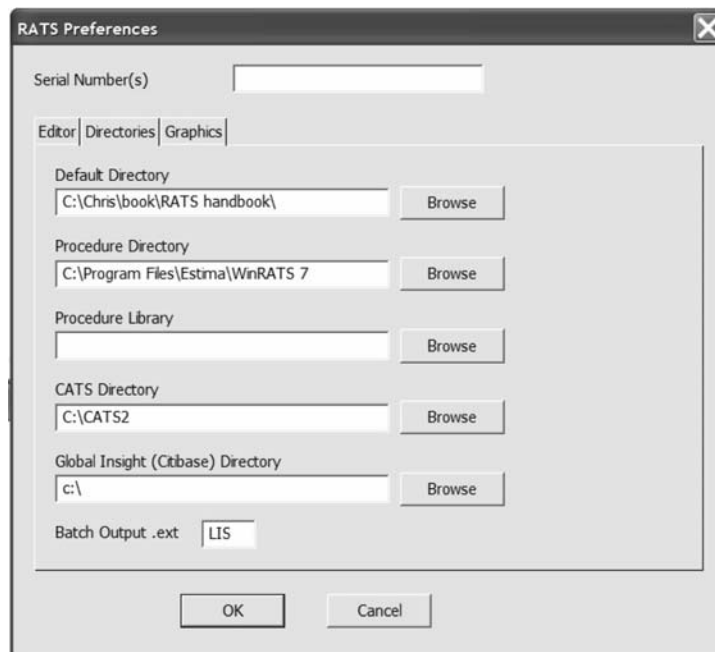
RATS Preferences

Serial Number(s)

Editor Directories Graphics

Default Directory
C:\Chris\book\RATS handbook\
Browse

Procedure Directory
C:\Program Files\Estima\WinRATS 7
Browse

Procedure Library
Browse

CATS Directory
C:\CATS2
Browse

Global Insight (Citibase) Directory
c:\
Browse

Batch Output .ext LIS

OK Cancel